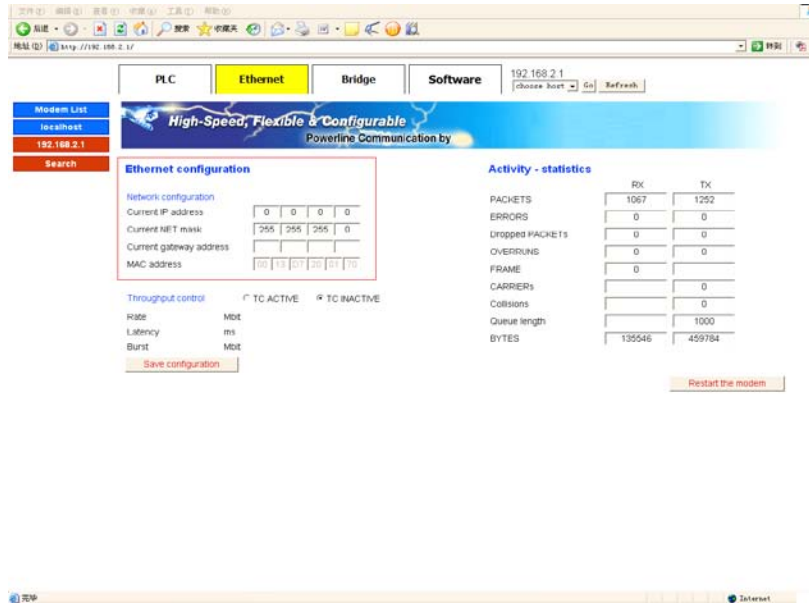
文件(F) 编辑(E) 查看(V) 收藏(A) 工具(T) 帮助(H)
后退 搜索 收藏夹
地址(D) http://192.168.2.1/
转到

PLC | Ethernet | Bridge | Software

192.168.2.1
choose host Go Refresh

Modem List
localhost
192.168.2.1
Search

High-Speed, Flexible & Configurable
Powerline Communication by

Ethernet configuration

Network configuration
Current IP address 0 0 0 0
Current NET mask 255 255 255 0
Current gateway address
MAC address 00 13 D7 20 01 70

Throughput control TC ACTIVE TC INACTIVE
Rate Mbit
Latency ms
Burst Mbit
Save configuration

Activity - statistics

| | RX | TX |
|---|---|---|
| PACKETS | 1067 | 1252 |
| ERRORS | 0 | 0 |
| Dropped PACKETS | 0 | 0 |
| OVERRUNS | 0 | 0 |
| FRAME | 0 | |
| CARRIERs | | 0 |
| Collisions | | 0 |
| Queue length | | 1000 |
| BYTES | 135546 | 459784 |

Restart the modem

完毕
Internet